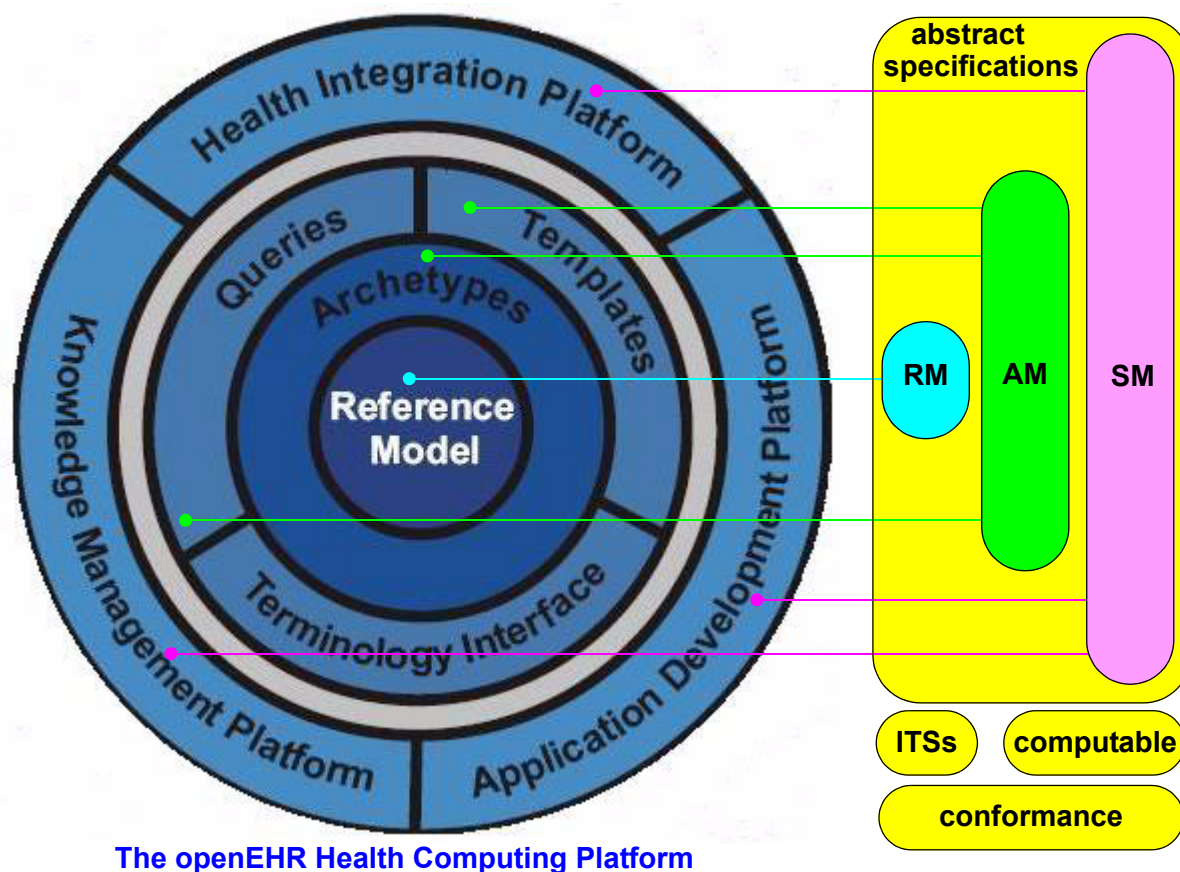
Health Integration Platform
Queries
Templates
Archetypes
Reference Model
Terminology Interface
Knowledge Management Platform
Application Development Platform
abstract specifications
RM
AM
SM
ITSs
computable
conformance
The openEHR Health Computing Platform